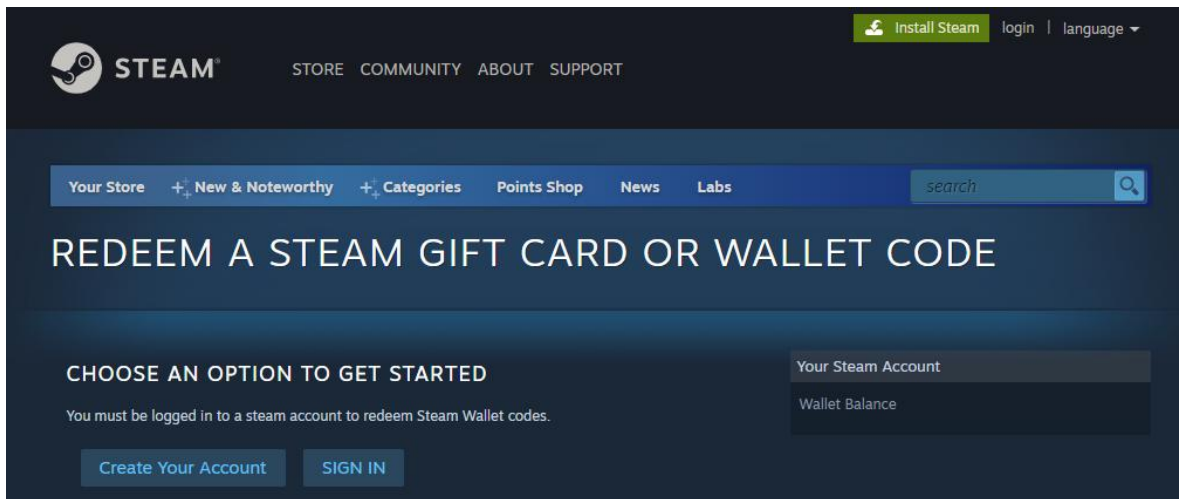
Install Steam login | language

STEAM®

STORE COMMUNITY ABOUT SUPPORT

Your Store New & Noteworthy Categories Points Shop News Labs

search

REDEEM A STEAM GIFT CARD OR WALLET CODE

CHOOSE AN OPTION TO GET STARTED

You must be logged in to a steam account to redeem Steam Wallet codes.

Create Your Account SIGN IN

Your Steam Account

Wallet Balance